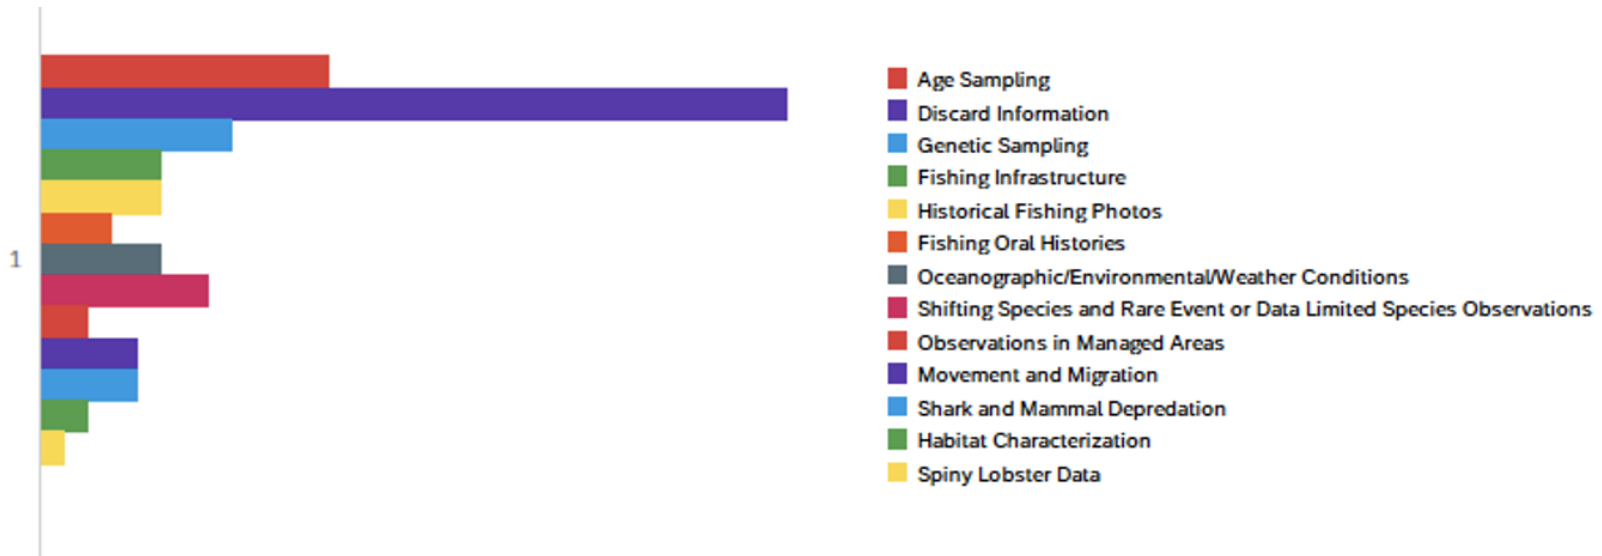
1

Age Sampling
Discard Information
Genetic Sampling
Fishing Infrastructure
Historical Fishing Photos
Fishing Oral Histories
Oceanographic/Environmental/Weather Conditions
Shifting Species and Rare Event or Data Limited Species Observations
Observations in Managed Areas
Movement and Migration
Shark and Mammal Depredation
Habitat Characterization
Spiny Lobster Data